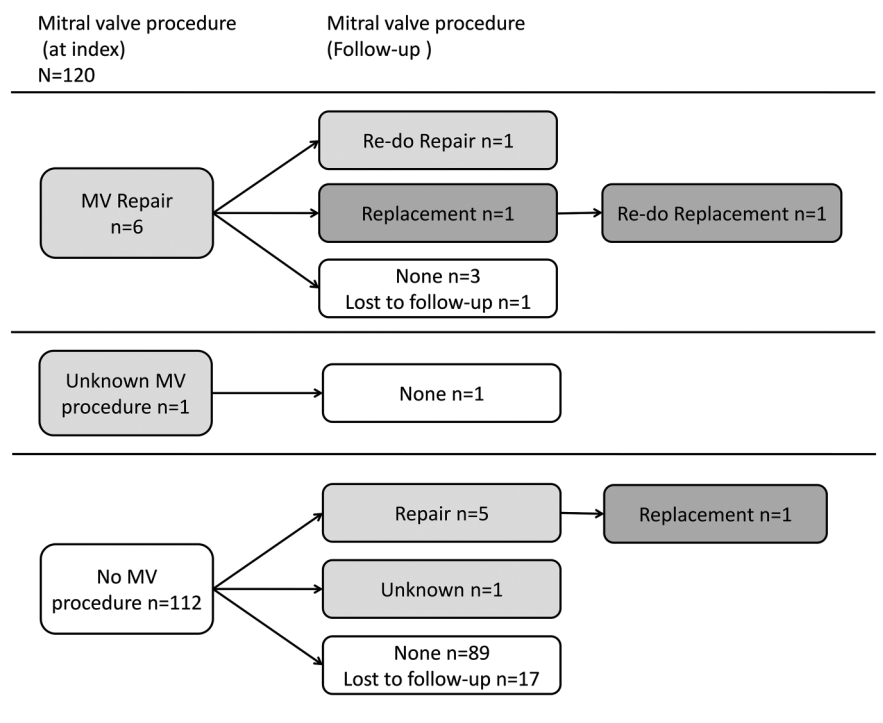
Mitral valve procedure (at index) N=120

Mitral valve procedure (Follow-up )

MV Repair n=6

Re-do Repair n=1

Replacement n=1

Re-do Replacement n=1

None n=3
Lost to follow-up n=1

Unknown MV procedure n=1

None n=1

No MV procedure n=112

Repair n=5

Replacement n=1

Unknown n=1

None n=89
Lost to follow-up n=17